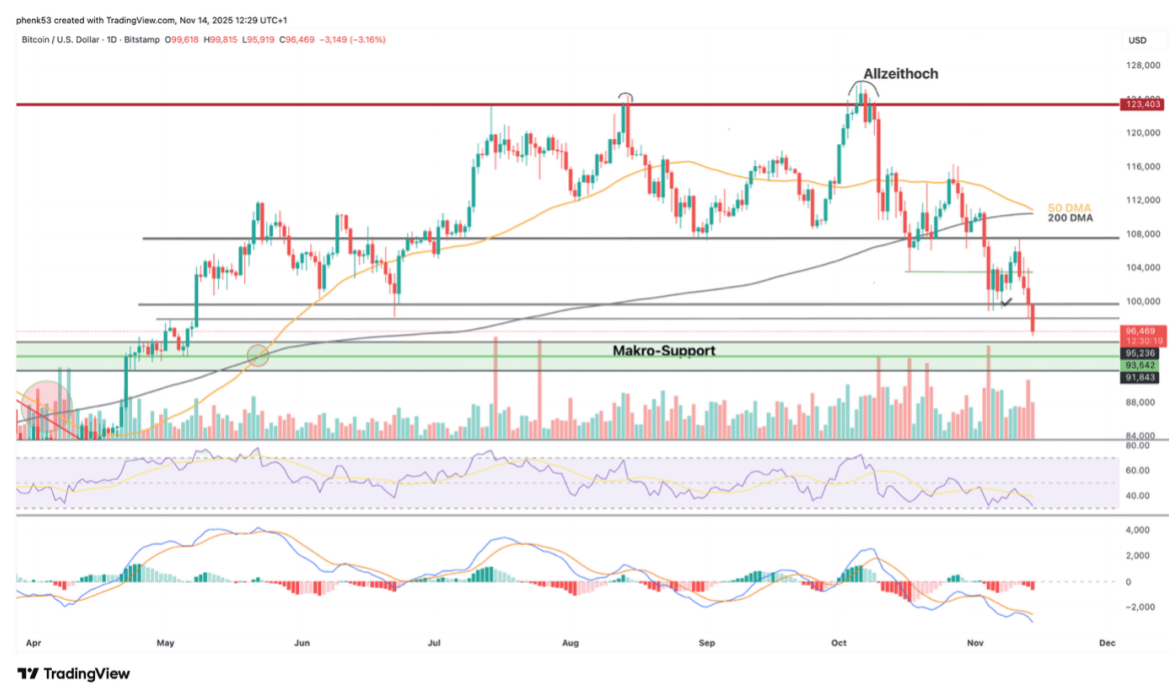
phenk53 created with TradingView.com, Nov 14, 2025 12:29 UTC+1

Bitcoin / U.S. Dollar · 1D · Bitstamp O99,618 H99,815 L95,919 C96,469 −3,149 (−3.16%)

USD

Allzeithoch

128,000
124,000
123,403
120,000
116,000
112,000
50 DMA
200 DMA
108,000
104,000
100,000
96,469
12:30:19
Makro-Support
95,236
93,542
91,843
88,000
84,000

80.00
60.00
40.00

4,000
2,000
0
−2,000

Apr May Jun Jul Aug Sep Oct Nov Dec

TradingView